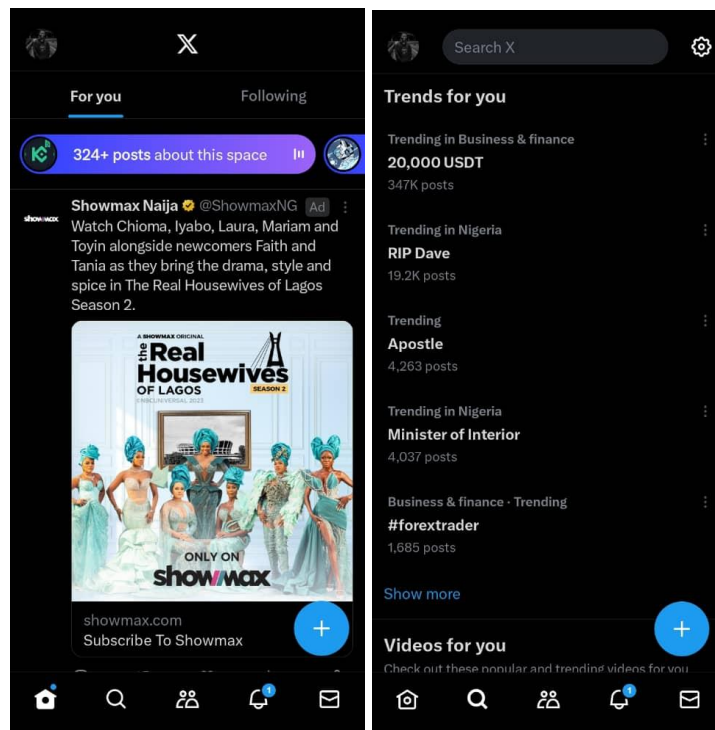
For you

Following

324+ posts about this space

showmax

Showmax Naija @ShowmaxNG Ad

Watch Chioma, Iyabo, Laura, Mariam and Toyin alongside newcomers Faith and Tania as they bring the drama, style and spice in The Real Housewives of Lagos Season 2.

A SHOWMAX ORIGINAL

the Real Housewives OF LAGOS

SEASON 2

©NBCUNIVERSAL 2023

ONLY ON

showmax

showmax.com

Subscribe To Showmax

1

Search X

Trends for you

Trending in Business & finance

20,000 USDT

347K posts

Trending in Nigeria

RIP Dave

19.2K posts

Trending

Apostle

4,263 posts

Trending in Nigeria

Minister of Interior

4,037 posts

Business & finance · Trending

#forextrader

1,685 posts

Show more

Videos for you

Check out these popular and trending videos for you

1